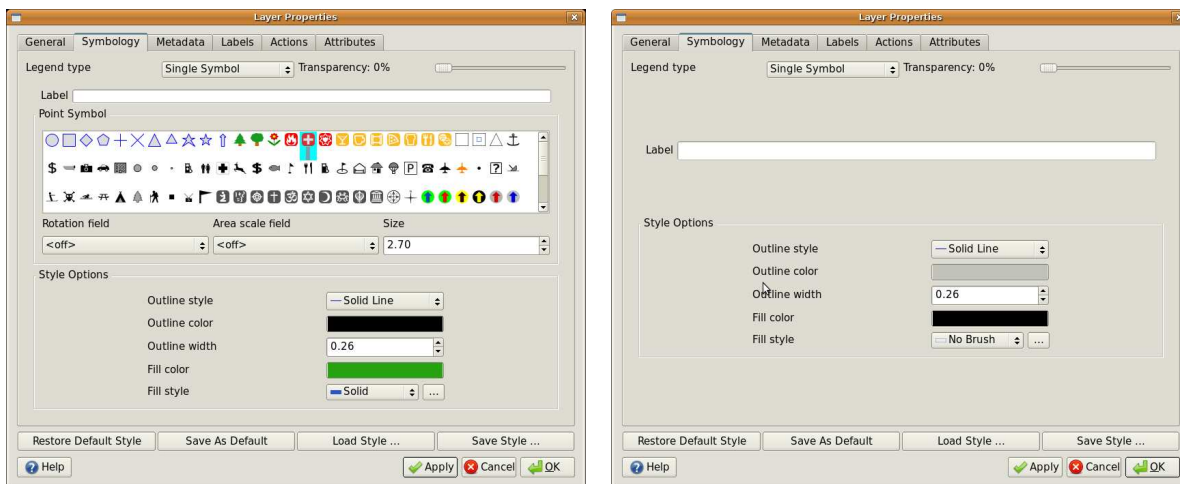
Layer Properties

General | Symbology | Metadata | Labels | Actions | Attributes

Legend type Single Symbol Transparency: 0%

Label

Point Symbol

Rotation field Area scale field Size

<off> <off> 2.70

Style Options

Outline style —Solid Line

Outline color

Outline width 0.26

Fill color

Fill style Solid ...

Restore Default Style | Save As Default | Load Style ... | Save Style ...

Help Apply Cancel OK

Layer Properties

General | Symbology | Metadata | Labels | Actions | Attributes

Legend type Single Symbol Transparency: 0%

Label

Style Options

Outline style —Solid Line

Outline color

Outline width 0.26

Fill color

Fill style No Brush ...

Restore Default Style | Save As Default | Load Style ... | Save Style ...

Help Apply Cancel OK